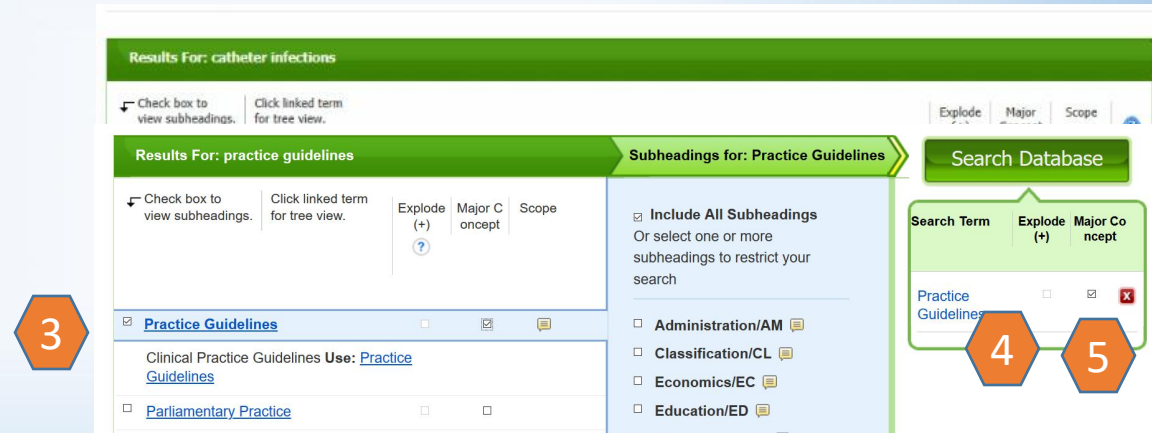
Results For: catheter infections

Check box to view subheadings. | Click linked term for tree view.

Explode | Major | Scope

Results For: practice guidelines

Subheadings for: Practice Guidelines

Search Database

| Check box to view subheadings. | Click linked term for tree view. | Explode (+) ? | Major Concept | Scope |
|---|---|---|---|---|
| ☑ | Practice Guidelines | ☐ | ☑ | |
| | Clinical Practice Guidelines Use: Practice Guidelines | | | |
| ☐ | Parliamentary Practice | ☐ | ☐ | |

☑ Include All Subheadings
Or select one or more subheadings to restrict your search

☐ Administration/AM
☐ Classification/CL
☐ Economics/EC
☐ Education/ED

| Search Term | Explode (+) | Major Concept |
|---|---|---|
| Practice Guidelines | ☐ | ☑ |

3

4

5